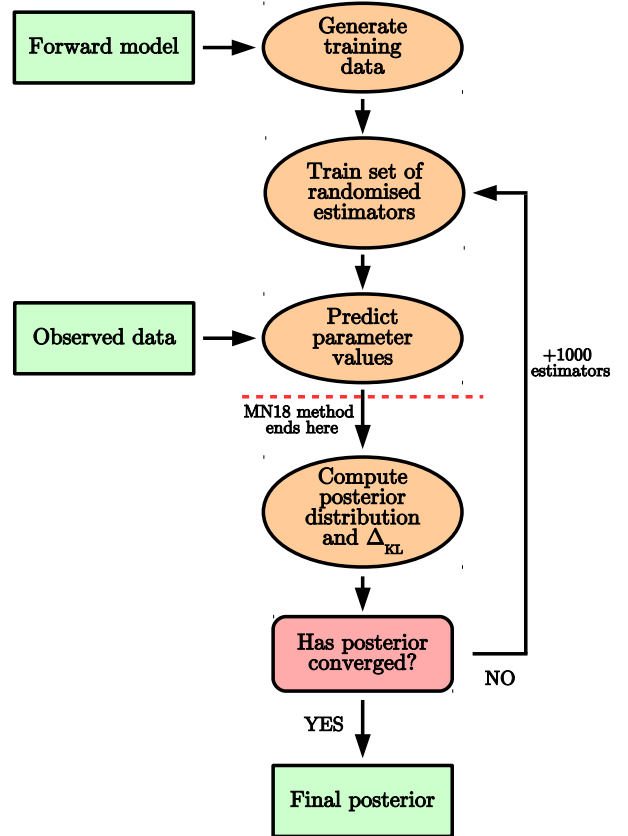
Forward model

Generate training data

Train set of randomised estimators

Observed data

Predict parameter values

+1000 estimators

MN18 method ends here

Compute posterior distribution and $\Delta_{KL}$

Has posterior converged?

NO

YES

Final posterior